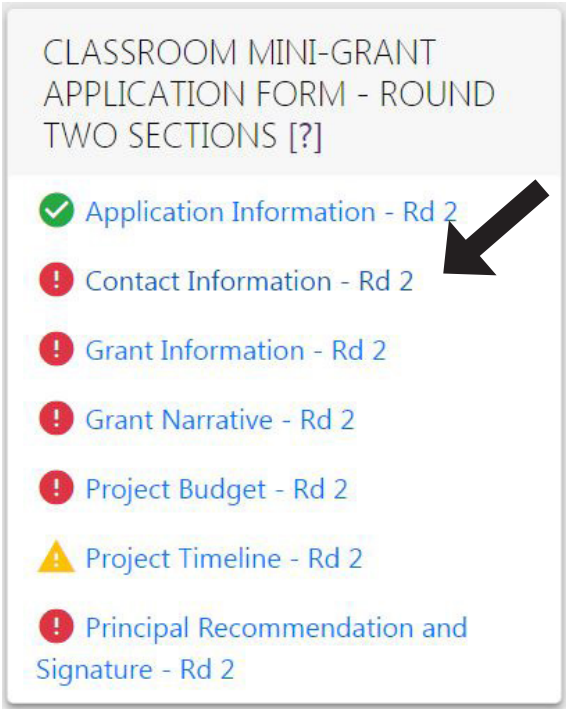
CLASSROOM MINI-GRANT APPLICATION FORM - ROUND TWO SECTIONS [?]

Application Information - Rd 2

Contact Information - Rd 2

Grant Information - Rd 2

Grant Narrative - Rd 2

Project Budget - Rd 2

Project Timeline - Rd 2

Principal Recommendation and Signature - Rd 2